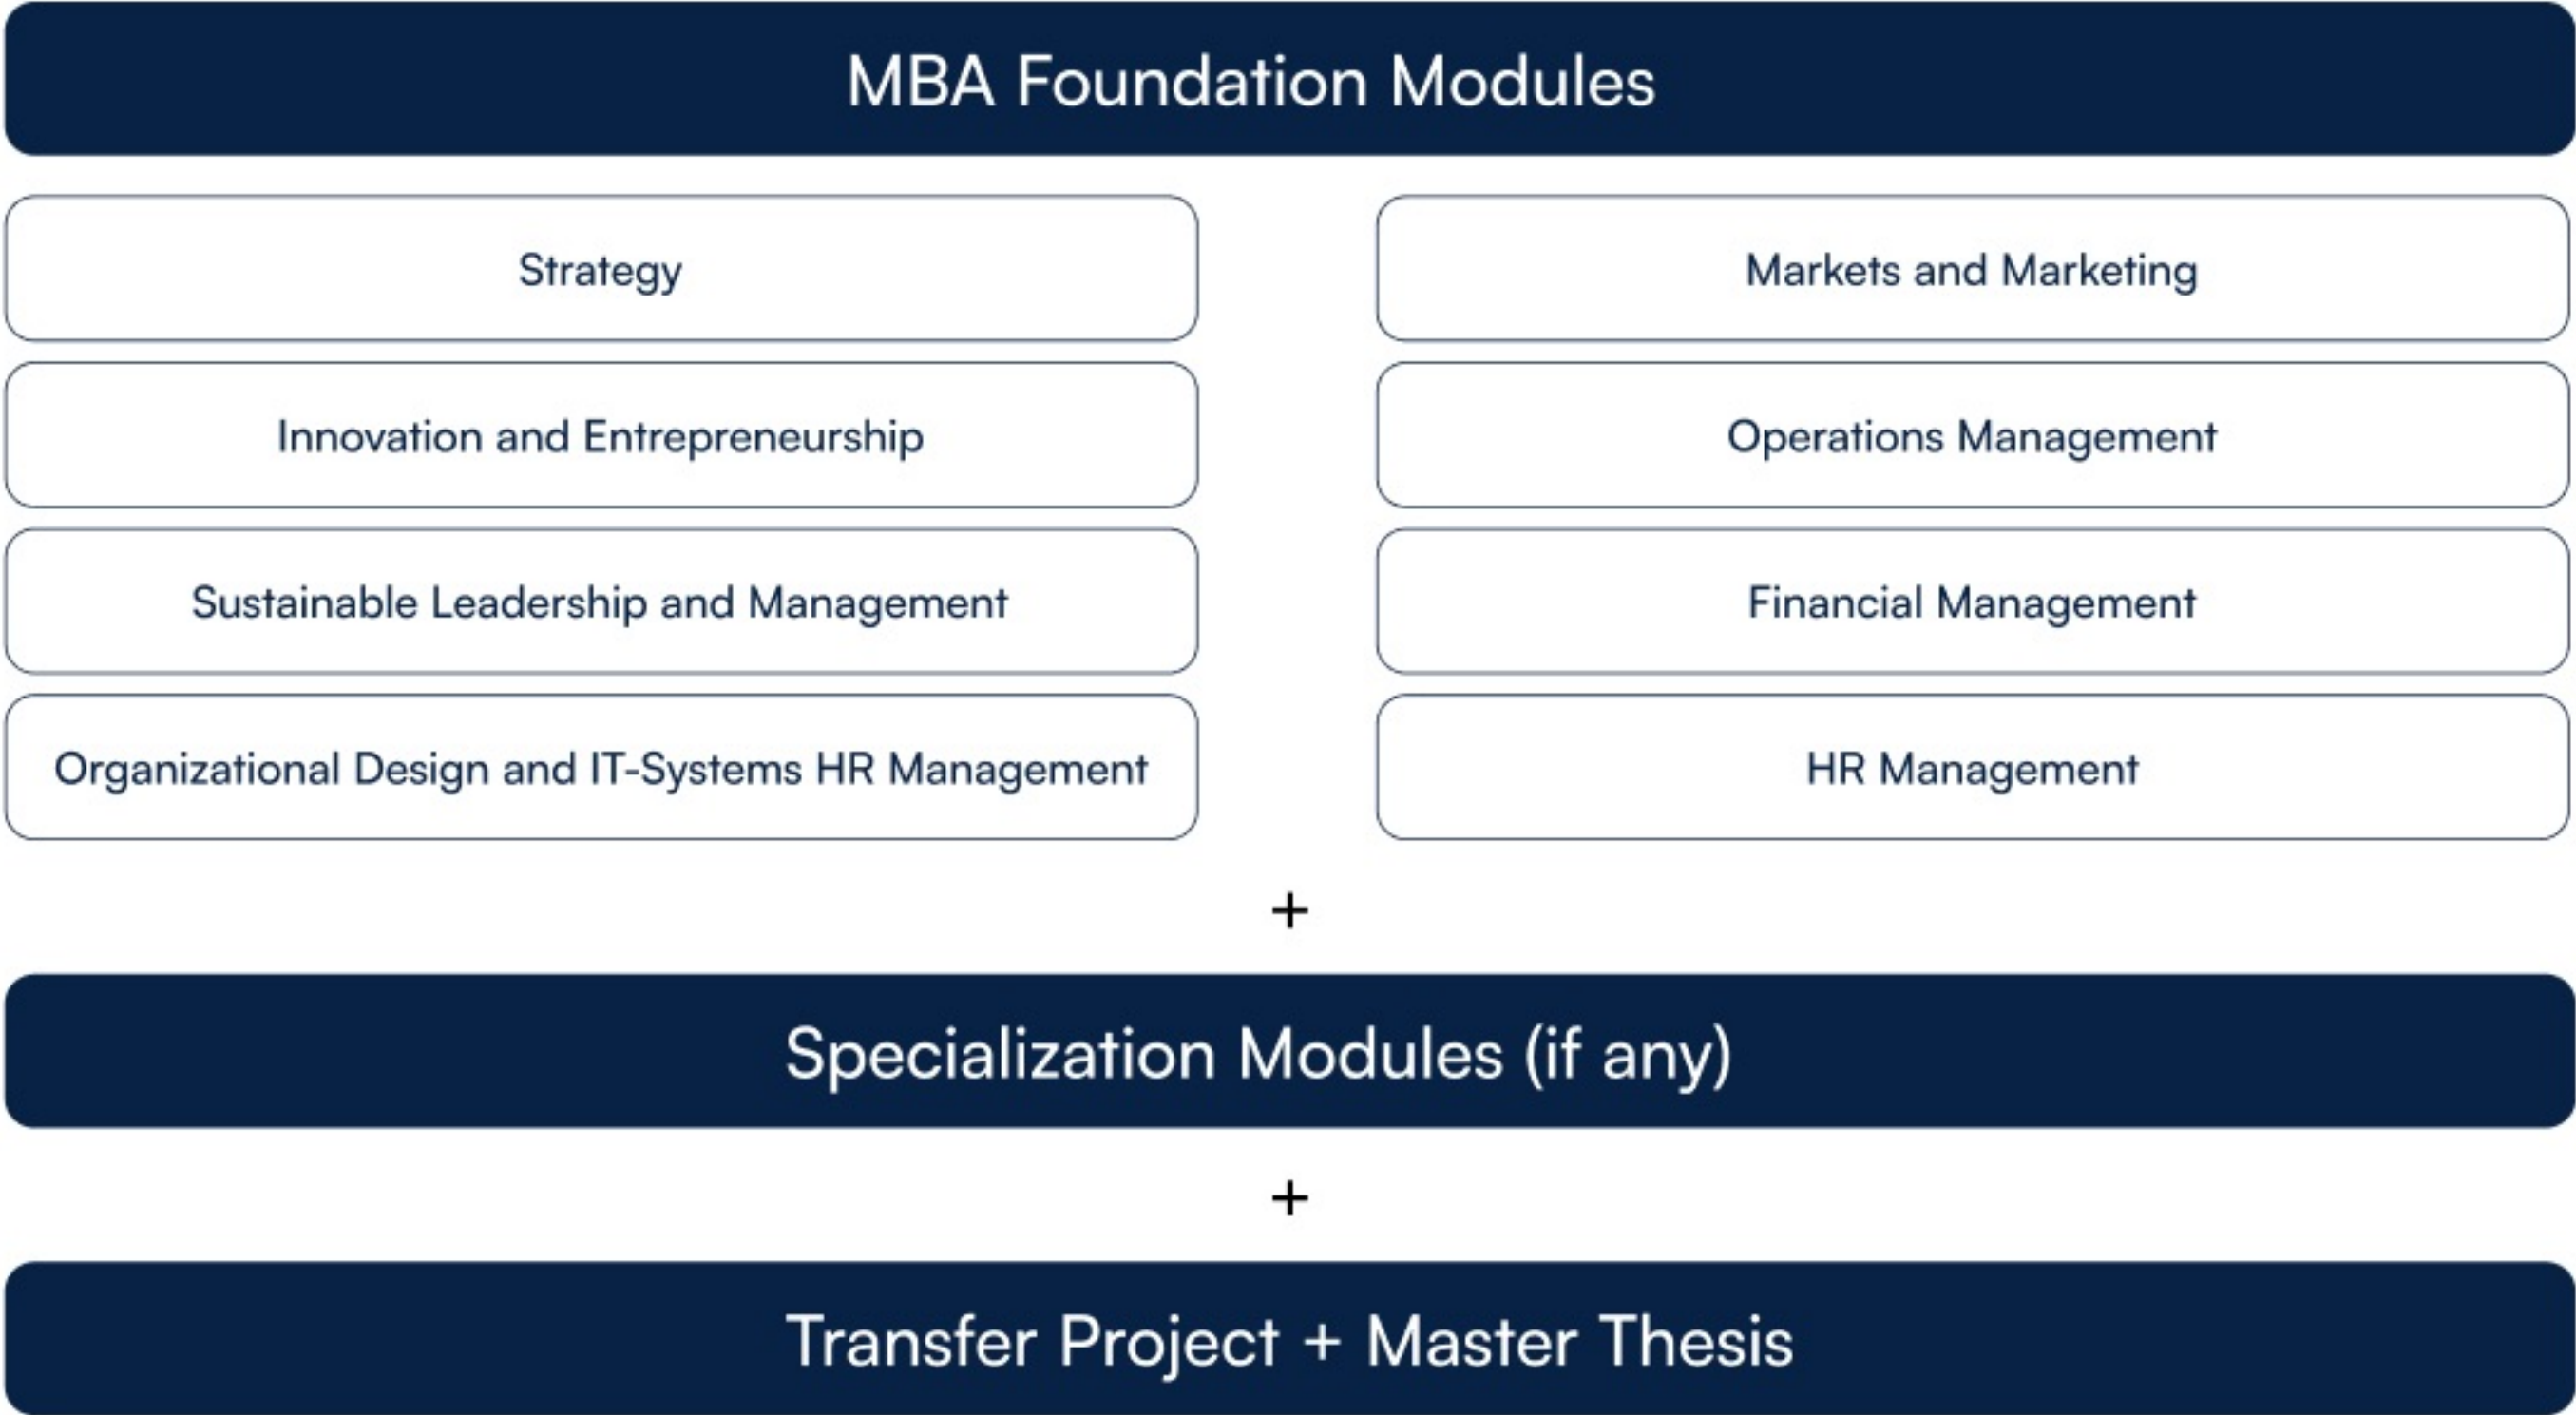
MBA Foundation Modules

Strategy

Innovation and Entrepreneurship

Sustainable Leadership and Management

Organizational Design and IT-Systems HR Management

Markets and Marketing

Operations Management

Financial Management

HR Management

+

Specialization Modules (if any)

+

Transfer Project + Master Thesis